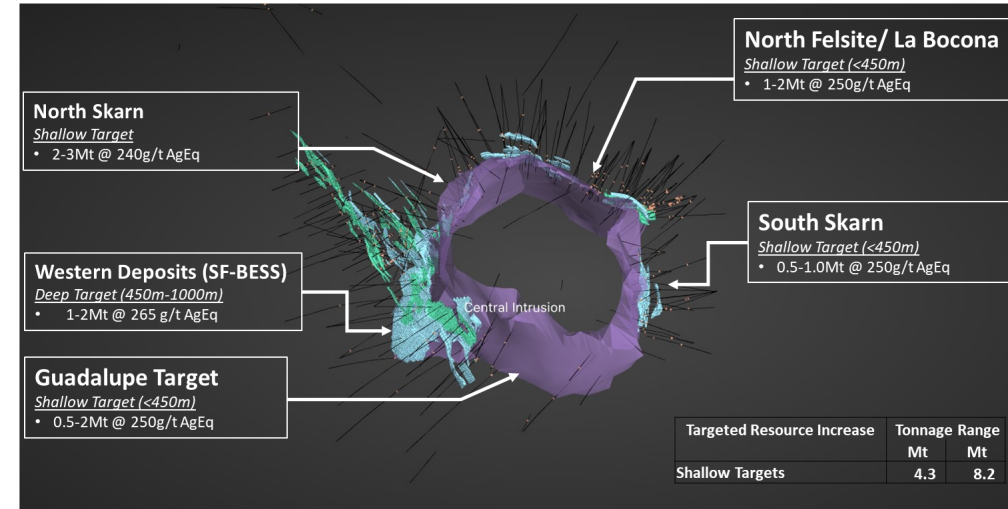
North Felsite/ La Bocona
Shallow Target (<450m)
• 1-2Mt @ 250g/t AgEq

North Skarn
Shallow Target
• 2-3Mt @ 240g/t AgEq

South Skarn
Shallow Target (<450m)
• 0.5-1.0Mt @ 250g/t AgEq

Western Deposits (SF-BESS)
Deep Target (450m-1000m)
• 1-2Mt @ 265 g/t AgEq

Central Intrusion

Guadalupe Target
Shallow Target (<450m)
• 0.5-2Mt @ 250g/t AgEq

| Targeted Resource Increase | Tonnage Range Mt | Mt |
|---|---|---|
| Shallow Targets | 4.3 | 8.2 |